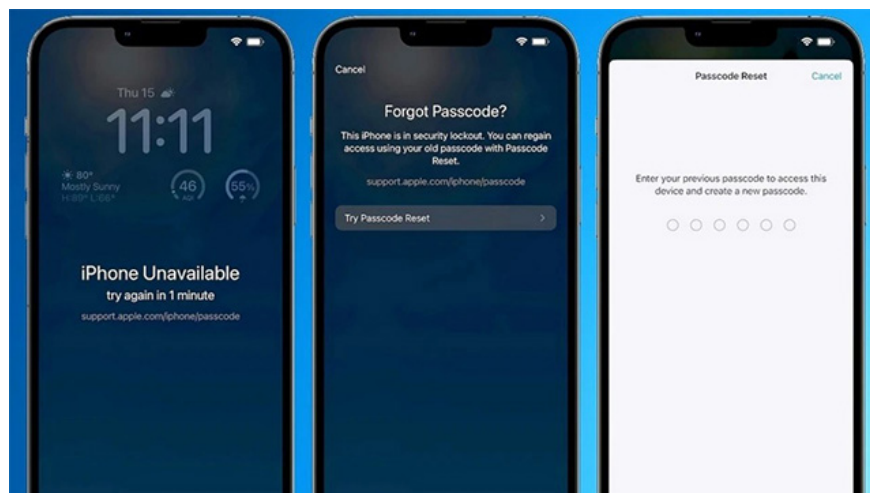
Thu 15

11:11

80°
Mostly Sunny
H:89° L:66°

46
AQI

55%

iPhone Unavailable
try again in 1 minute
support.apple.com/iphone/passcode

Cancel

Forgot Passcode?

This iPhone is in security lockout. You can regain access using your old passcode with Passcode Reset.

support.apple.com/iphone/passcode

Try Passcode Reset

Passcode Reset

Cancel

Enter your previous passcode to access this device and create a new passcode.